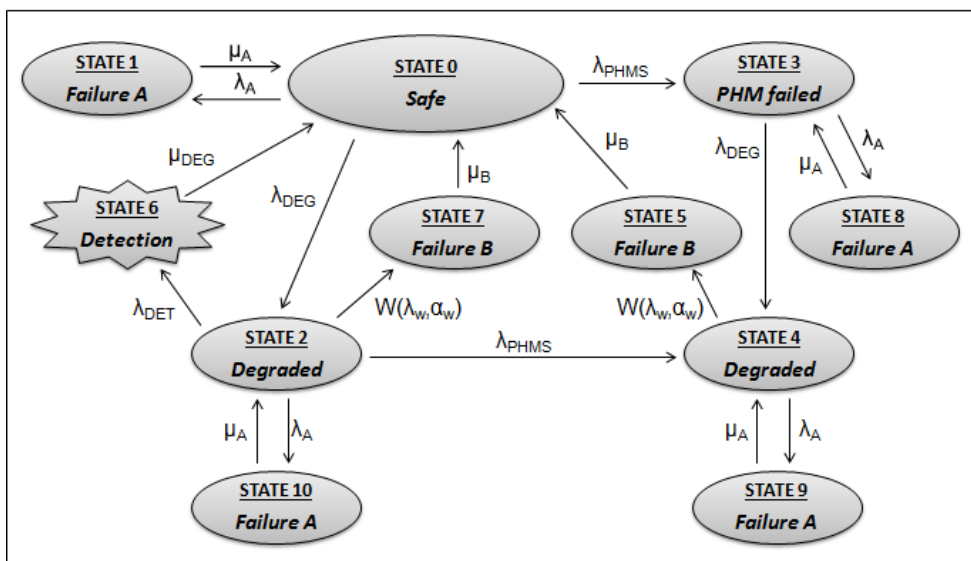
STATE 1
Failure A

$\mu_A$

$\lambda_A$

STATE 0
Safe

$\lambda_{PHMS}$

STATE 3
PHM failed

$\mu_{DEG}$

$\lambda_{DEG}$

$\mu_B$

$\mu_B$

$\lambda_{DEG}$

$\mu_A$

$\lambda_A$

STATE 6
Detection

STATE 7
Failure B

STATE 5
Failure B

STATE 8
Failure A

$\lambda_{DET}$

$W(\lambda_w, \alpha_w)$

$W(\lambda_w, \alpha_w)$

STATE 2
Degraded

$\lambda_{PHMS}$

STATE 4
Degraded

$\mu_A$

$\lambda_A$

$\mu_A$

$\lambda_A$

STATE 10
Failure A

STATE 9
Failure A